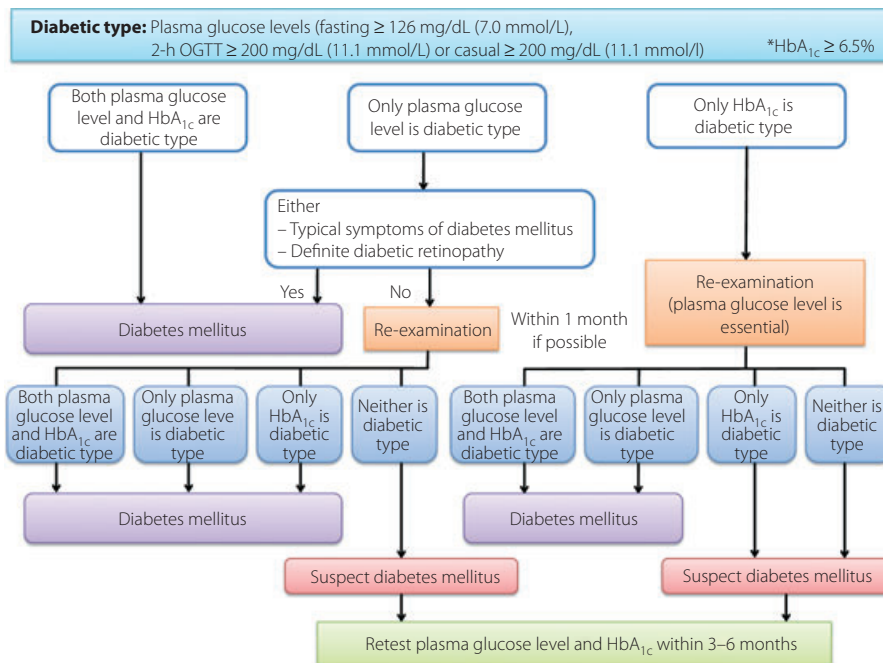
**Diabetic type:** Plasma glucose levels (fasting ≥ 126 mg/dL (7.0 mmol/L), 2-h OGTT ≥ 200 mg/dL (11.1 mmol/L) or casual ≥ 200 mg/dL (11.1 mmol/l) *$HbA_{1c}$ ≥ 6.5%

Both plasma glucose level and $HbA_{1c}$ are diabetic type

Only plasma glucose level is diabetic type

Only $HbA_{1c}$ is diabetic type

Either
– Typical symptoms of diabetes mellitus
– Definite diabetic retinopathy

Yes

No

Diabetes mellitus

Re-examination

Within 1 month if possible

Re-examination (plasma glucose level is essential)

Both plasma glucose level and $HbA_{1c}$ are diabetic type

Only plasma glucose leve is diabetic type

Only $HbA_{1c}$ is diabetic type

Neither is diabetic type

Both plasma glucose level and $HbA_{1c}$ are diabetic type

Only plasma glucose level is diabetic type

Only $HbA_{1c}$ is diabetic type

Neither is diabetic type

Diabetes mellitus

Diabetes mellitus

Suspect diabetes mellitus

Suspect diabetes mellitus

Retest plasma glucose level and $HbA_{1c}$ within 3–6 months